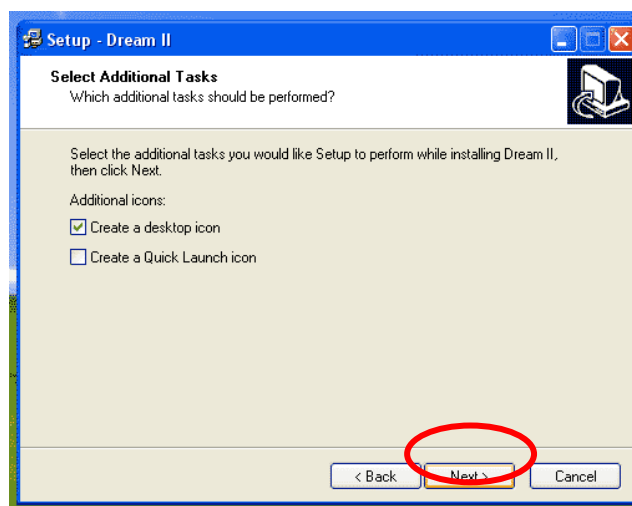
Setup - Dream II

Select Additional Tasks
Which additional tasks should be performed?

Select the additional tasks you would like Setup to perform while installing Dream II, then click Next.

Additional icons:

Create a desktop icon

Create a Quick Launch icon

< Back
Next >
Cancel